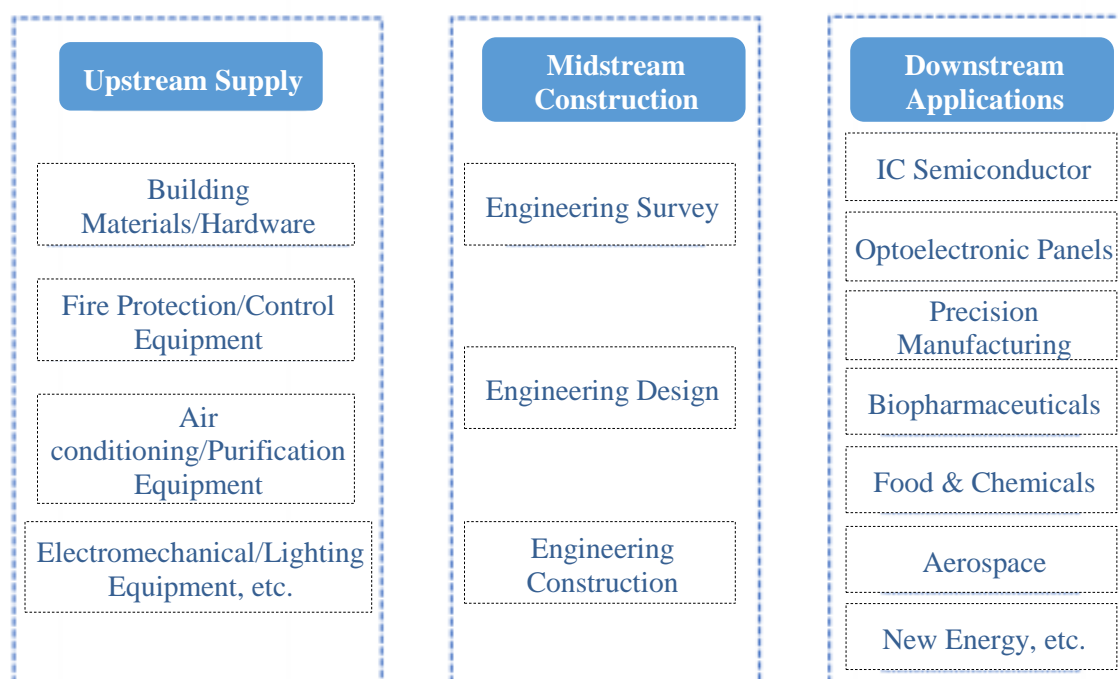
Upstream Supply

Building Materials/Hardware

Fire Protection/Control Equipment

Air conditioning/Purification Equipment

Electromechanical/Lighting Equipment, etc.

Midstream Construction

Engineering Survey

Engineering Design

Engineering Construction

Downstream Applications

IC Semiconductor

Optoelectronic Panels

Precision Manufacturing

Biopharmaceuticals

Food & Chemicals

Aerospace

New Energy, etc.